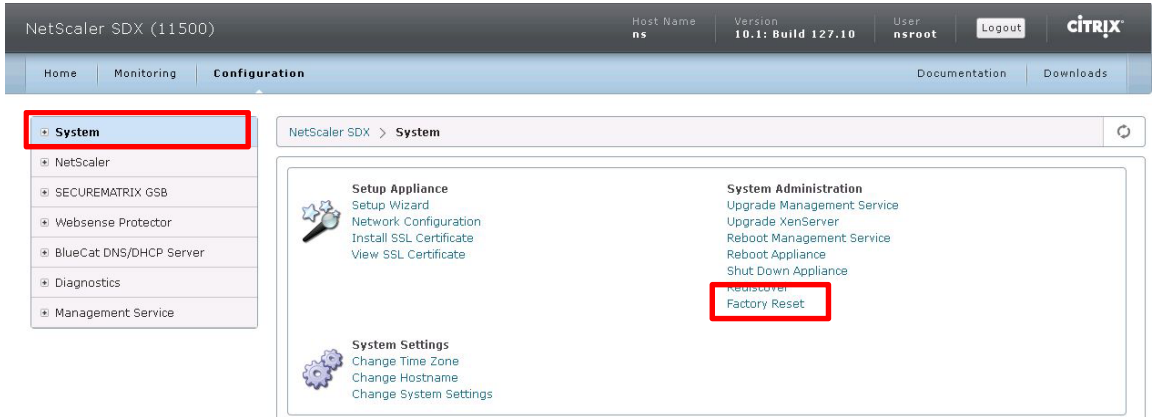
NetScaler SDX (11500)

Host Name
ns

Version
10.1: Build 127.10

User
nsroot

Logout

CITRIX

Home | Monitoring | Configuration

Documentation | Downloads

System
NetScaler
SECUREMATRIX GSB
Websense Protector
BlueCat DNS/DHCP Server
Diagnostics
Management Service

NetScaler SDX > System

Setup Appliance
Setup Wizard
Network Configuration
Install SSL Certificate
View SSL Certificate

System Administration
Upgrade Management Service
Upgrade XenServer
Reboot Management Service
Reboot Appliance
Shut Down Appliance
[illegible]
Factory Reset

System Settings
Change Time Zone
Change Hostname
Change System Settings